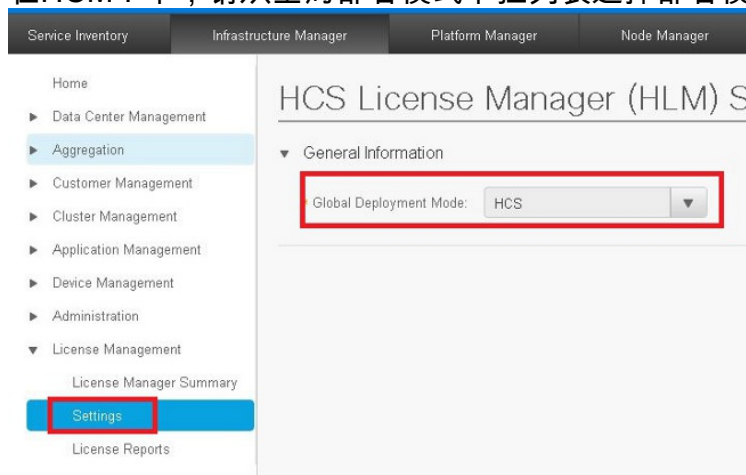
在HLM中，请从全局部署模式下拉列表选择部署模

Service Inventory
Infrastructure Manager
Platform Manager
Node Manager

Home
Data Center Management
Aggregation
Customer Management
Cluster Management
Application Management
Device Management
Administration
License Management
License Manager Summary
Settings
License Reports

HCS License Manager (HLM) S

General Information

Global Deployment Mode: HCS